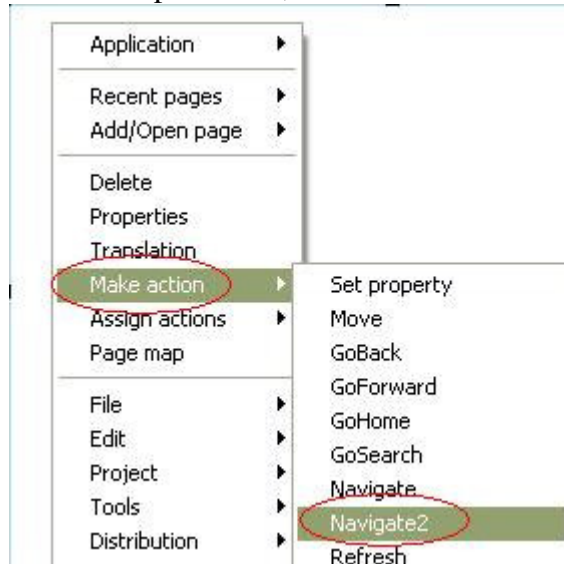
Application
Recent pages
Add/Open page
Delete
Properties
Translation
Make action
Assign actions
Page map
File
Edit
Project
Tools
Distribution

Set property
Move
GoBack
GoForward
GoHome
GoSearch
Navigate
Navigate2
Refresh